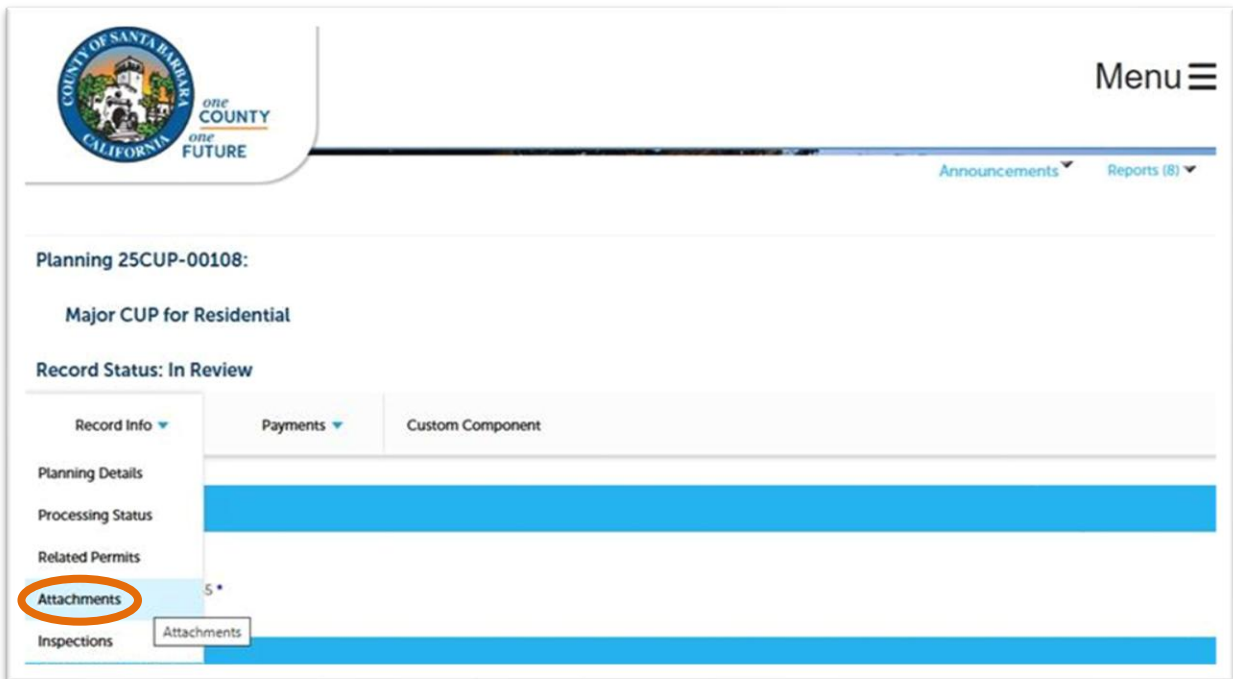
COUNTY OF SANTA BARBARA CALIFORNIA

one COUNTY one FUTURE

Menu

Announcements

Reports (8)

Planning 25CUP-00108:

Major CUP for Residential

Record Status: In Review

Record Info

Payments

Custom Component

Planning Details

Processing Status

Related Permits

Attachments

5 •

Attachments

Inspections